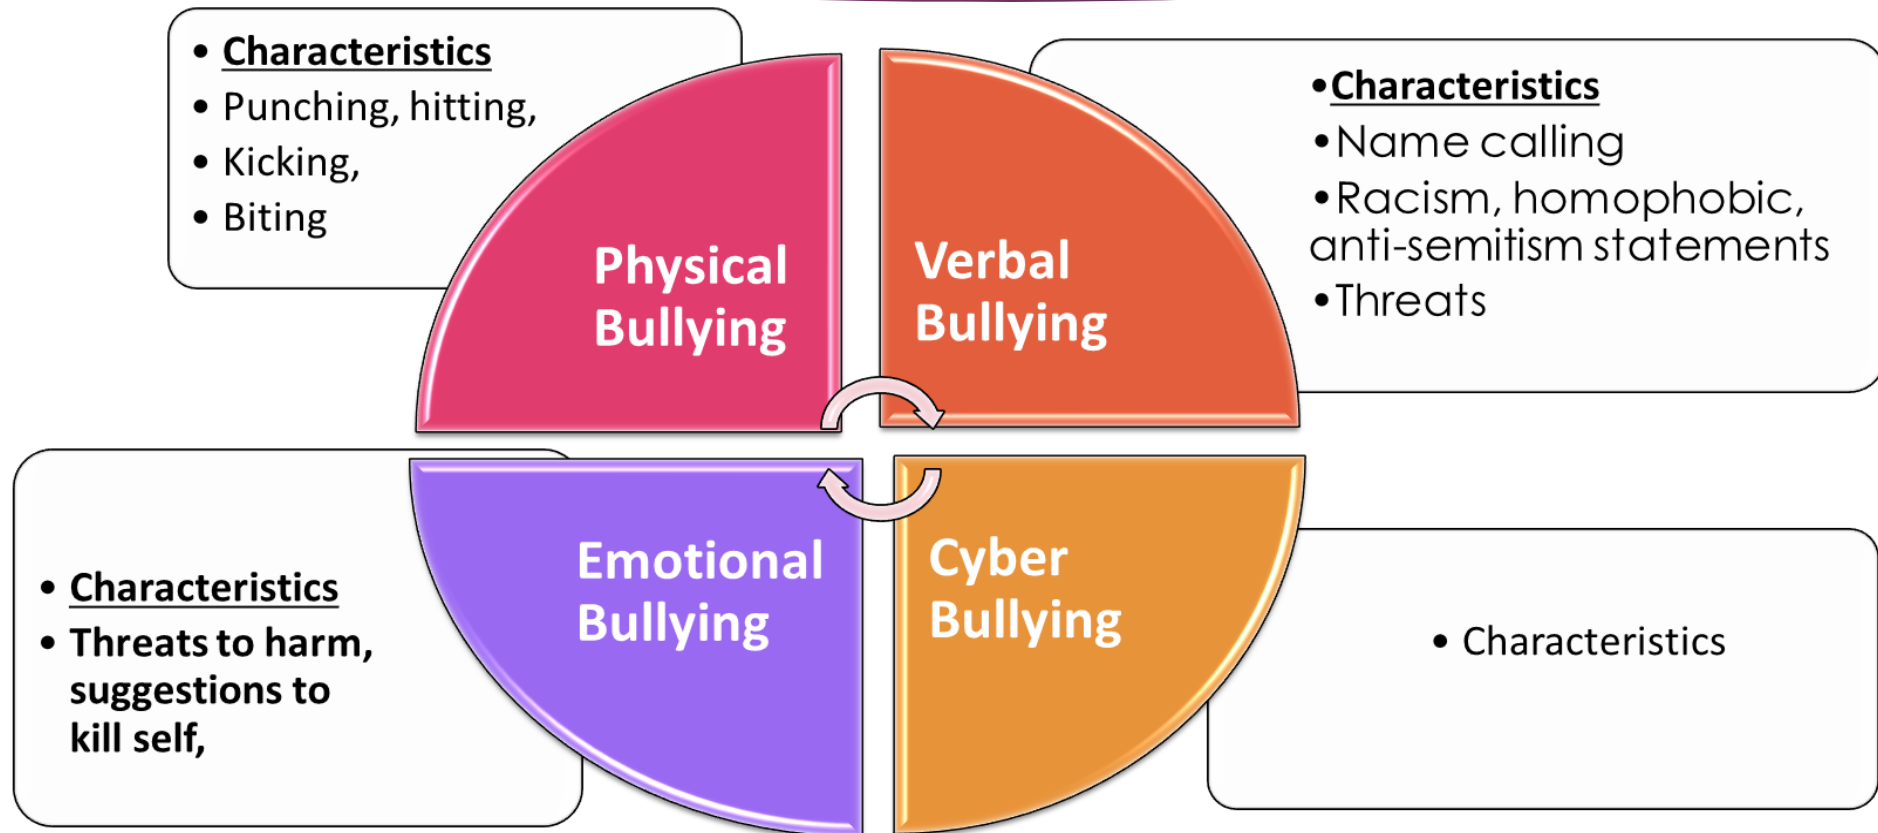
• Characteristics
• Punching, hitting,
• Kicking,
• Biting

Physical Bullying

Verbal Bullying

•Characteristics
•Name calling
•Racism, homophobic, anti-semitism statements
•Threats

• Characteristics
• Threats to harm, suggestions to kill self,

Emotional Bullying

Cyber Bullying

• Characteristics